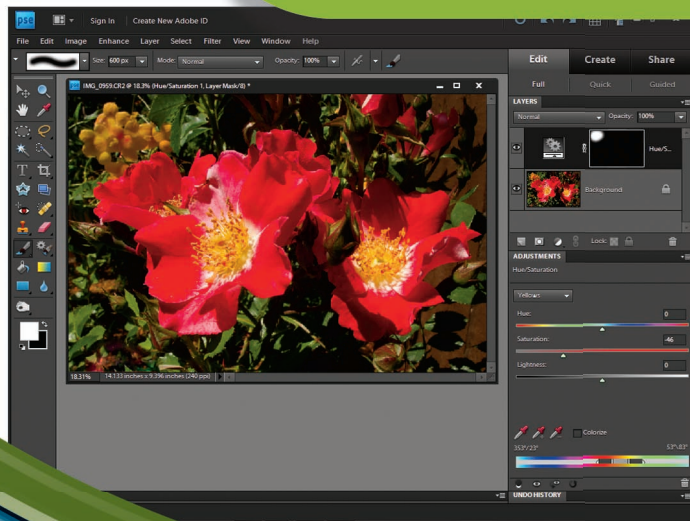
pse

Sign In | Create New Adobe ID

File Edit Image Enhance Layer Select Filter View Window Help

Size: 600 px Mode: Normal Opacity: 100%

Edit Create Share

Full Quick Guided

LAYERS

Normal Opacity: 100%

Hue/S...

Background

Lock:

ADJUSTMENTS

Hue/Saturation

Yellows

Hue: 0

Saturation: -46

Lightness: 0

Colorize

353°/23° 53°/83°

UNDO HISTORY

IMG_0969.CR2 @ 18.3% (Hue/Saturation 1, Layer Mask/8) *

18.31% 14.133 inches x 9.396 inches (240 ppi)